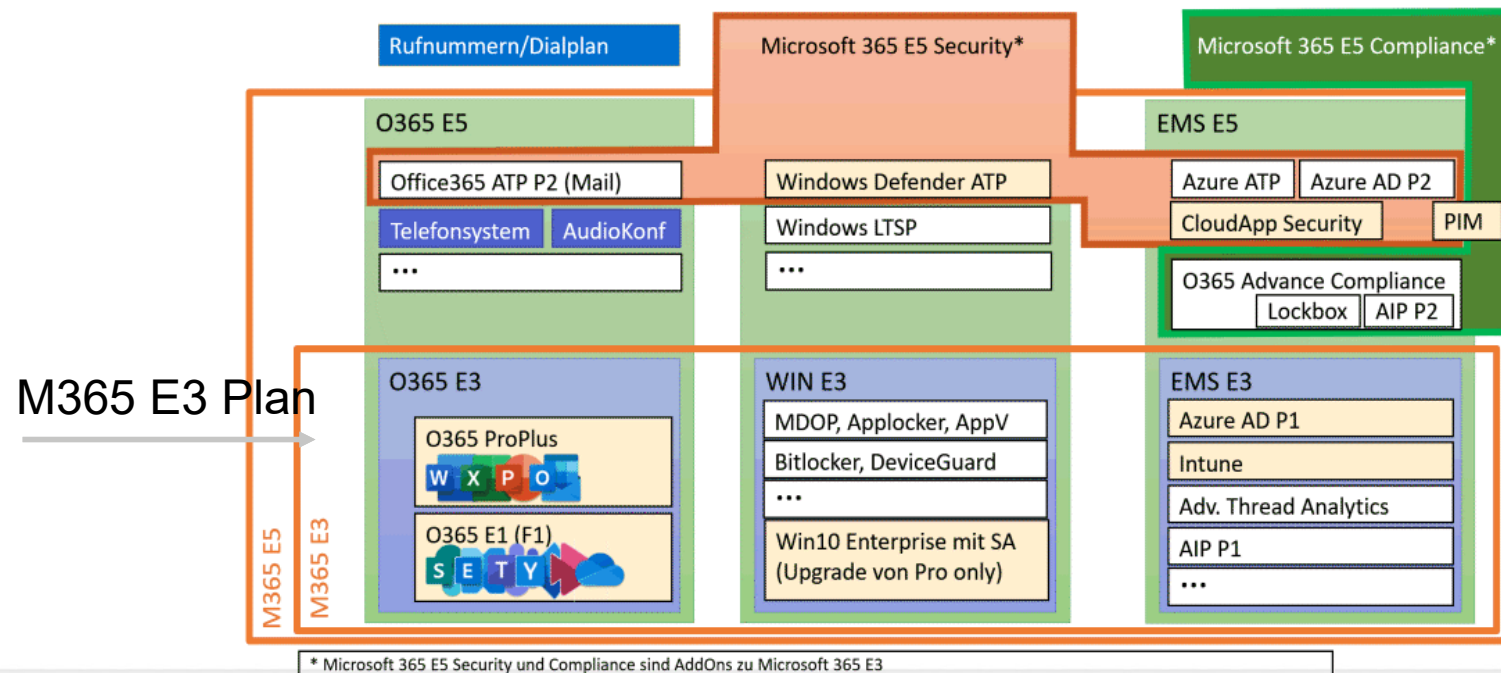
Rufnummern/Dialplan

Microsoft 365 E5 Security*

Microsoft 365 E5 Compliance*

O365 E5

Office365 ATP P2 (Mail)

Telefonsystem

AudioKonf

•••

Windows Defender ATP

Windows LTSP

•••

EMS E5

Azure ATP

Azure AD P2

CloudApp Security

PIM

O365 Advance Compliance

Lockbox

AIP P2

M365 E3 Plan

O365 E3

O365 ProPlus

W X P O

O365 E1 (F1)

S E T Y

WIN E3

MDOP, Applocker, AppV

Bitlocker, DeviceGuard

•••

Win10 Enterprise mit SA (Upgrade von Pro only)

EMS E3

Azure AD P1

Intune

Adv. Thread Analytics

AIP P1

•••

M365 E5

M365 E3

* Microsoft 365 E5 Security und Compliance sind AddOns zu Microsoft 365 E3